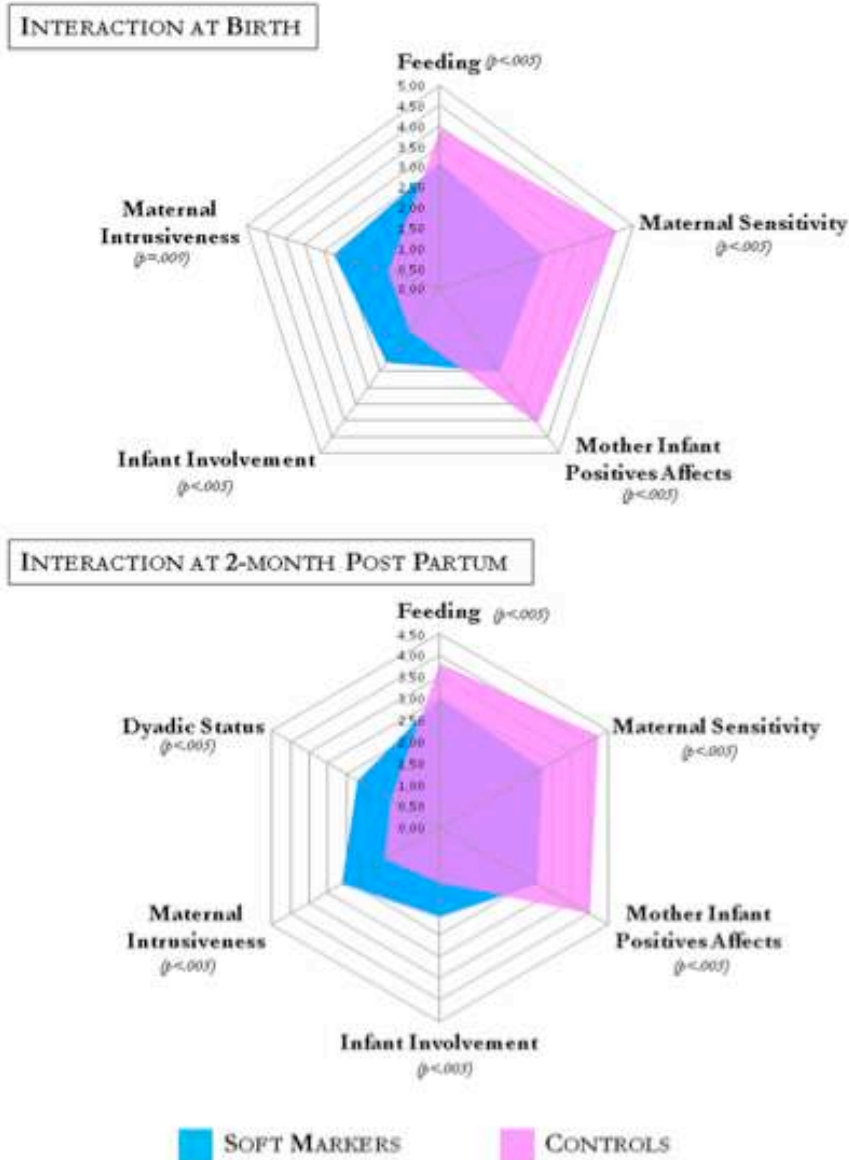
INTERACTION AT BIRTH

Feeding (p<.005)

5.00
4.50
4.00
3.50
3.00
2.50
2.00
1.50
1.00
0.50
0.00

Maternal Sensitivity (p<.005)

Mother Infant Positives Affects (p<.005)

Infant Involvement (p<.005)

Maternal Intrusiveness (p=.005)

INTERACTION AT 2-MONTH POST PARTUM

Feeding (p<.005)

4.50
4.00
3.50
3.00
2.50
2.00
1.50
1.00
0.50
0.00

Maternal Sensitivity (p<.005)

Mother Infant Positives Affects (p<.005)

Infant Involvement (p<.005)

Maternal Intrusiveness (p<.005)

Dyadic Status (p<.005)

SOFT MARKERS

CONTROLS